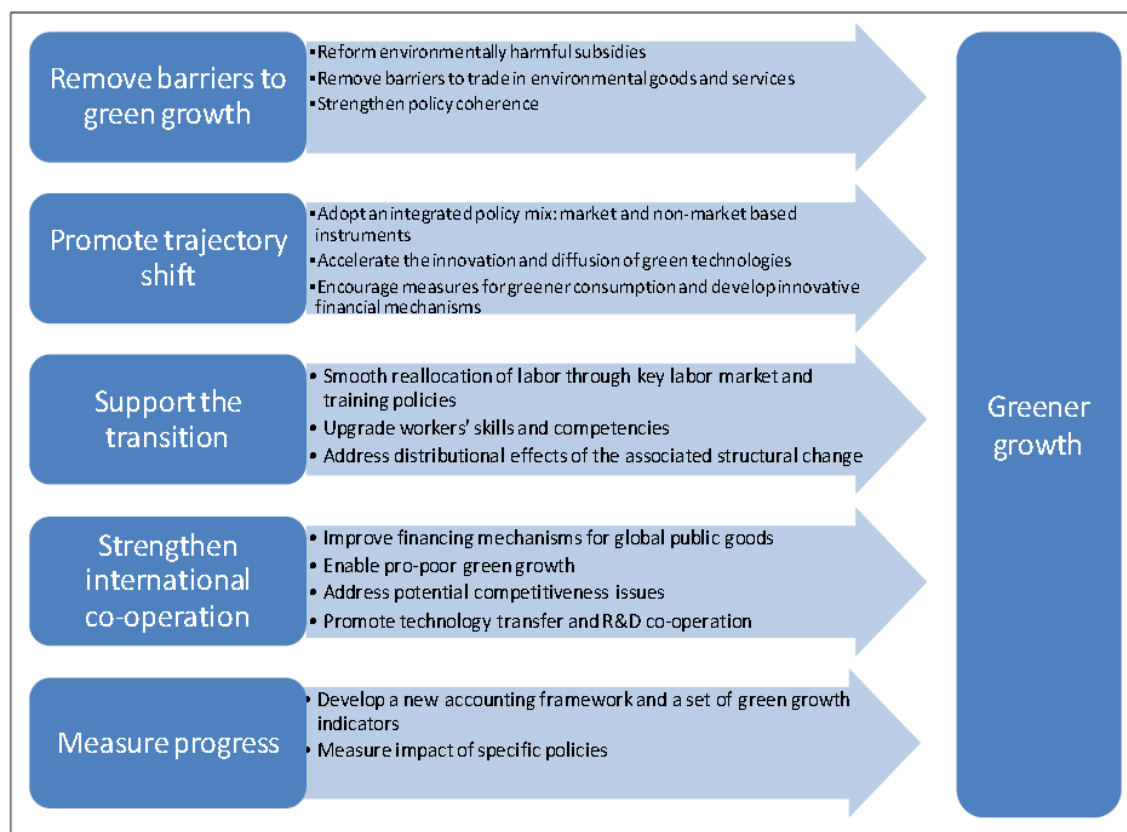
Remove barriers to green growth

▪Reform environmentally harmful subsidies
▪Remove barriers to trade in environmental goods and services
▪Strengthen policy coherence

Promote trajectory shift

▪Adopt an integrated policy mix: market and non-market based instruments
▪Accelerate the innovation and diffusion of green technologies
▪Encourage measures for greener consumption and develop innovative financial mechanisms

Support the transition

• Smooth reallocation of labor through key labor market and training policies
• Upgrade workers' skills and competencies
• Address distributional effects of the associated structural change

Strengthen international co-operation

• Improve financing mechanisms for global public goods
• Enable pro-poor green growth
• Address potential competitiveness issues
• Promote technology transfer and R&D co-operation

Measure progress

• Develop a new accounting framework and a set of green growth indicators
• Measure impact of specific policies

Greener growth